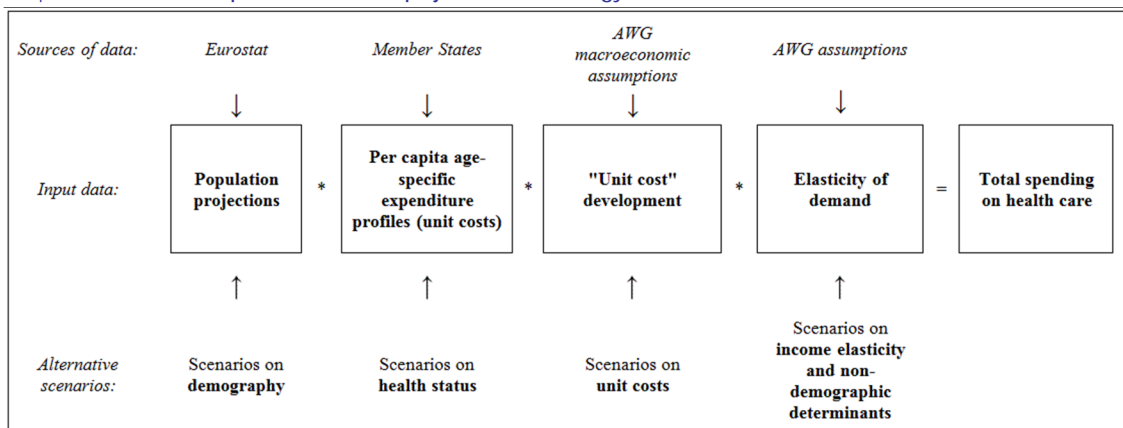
Sources of data: Eurostat Member States AWG macroeconomic assumptions AWG assumptions

Input data: **Population projections** * **Per capita age-specific expenditure profiles (unit costs)** * **"Unit cost" development** * **Elasticity of demand** = **Total spending on health care**

Alternative scenarios: Scenarios on **demography** Scenarios on **health status** Scenarios on **unit costs** Scenarios on **income elasticity and non-demographic determinants**